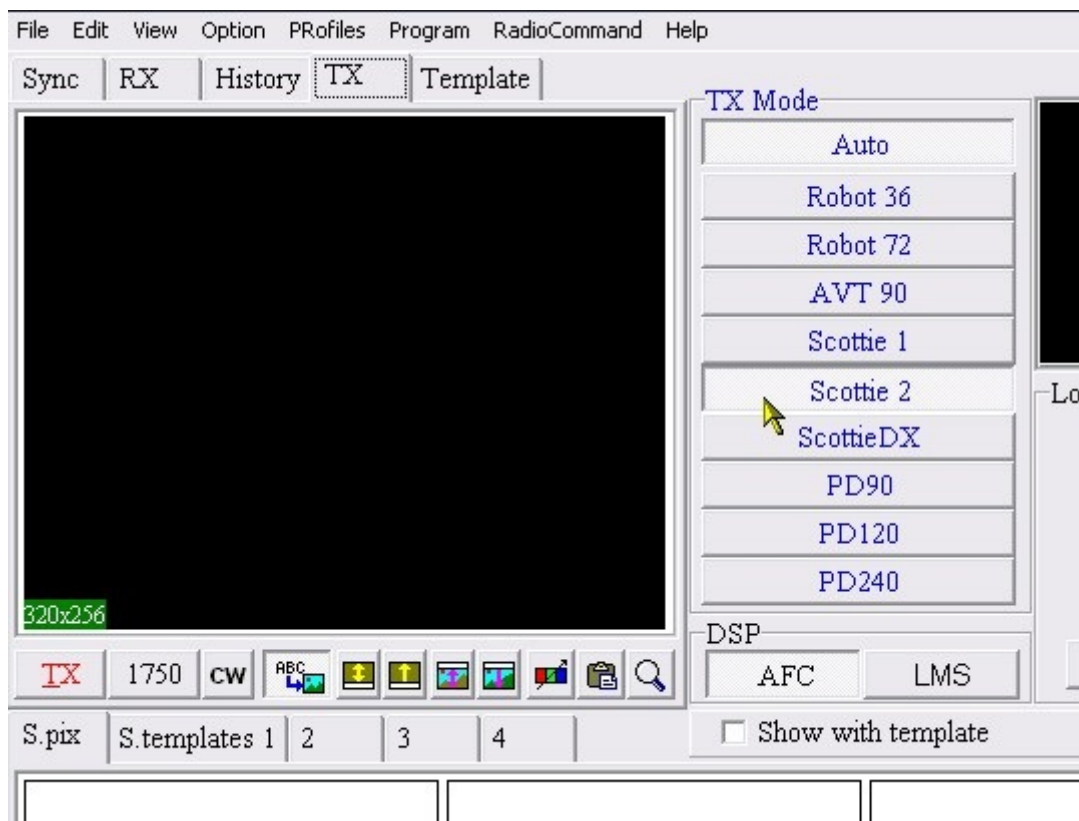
File Edit View Option PRofiles Program RadioCommand Help

Sync RX History TX Template

TX Mode
Auto
Robot 36
Robot 72
AVT 90
Scottie 1
Scottie 2
ScottieDX
PD90
PD120
PD240

Lo

320x256

TX 1750 CW ABC

DSP
AFC LMS

S.pix S.templates 1 2 3 4

Show with template